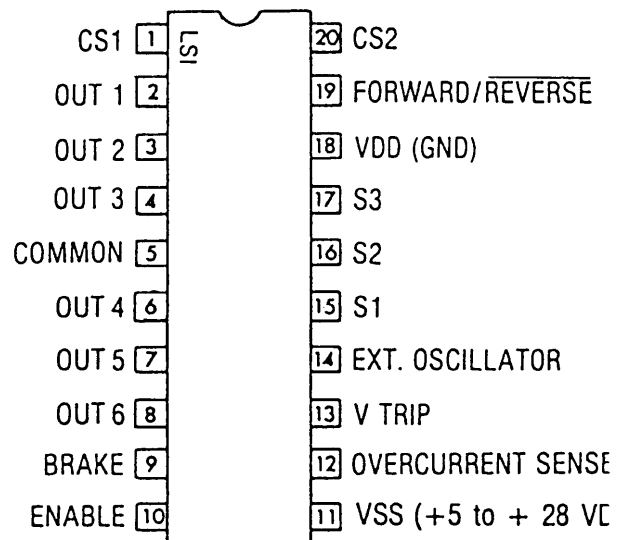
LSI

CS1 1
OUT 1 2
OUT 2 3
OUT 3 4
COMMON 5
OUT 4 6
OUT 5 7
OUT 6 8
BRAKE 9
ENABLE 10

20 CS2
19 FORWARD/$\overline{\text{REVERSE}}$
18 VDD (GND)
17 S3
16 S2
15 S1
14 EXT. OSCILLATOR
13 V TRIP
12 OVERCURRENT SENSE
11 VSS (+5 to + 28 VD